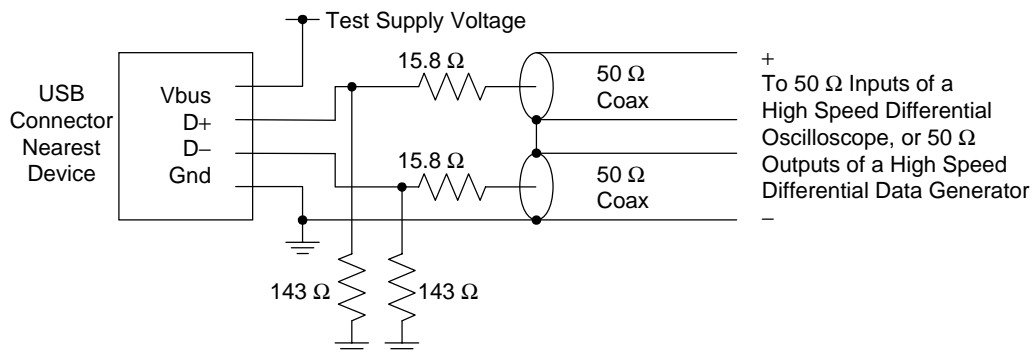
Test Supply Voltage

USB Connector Nearest Device

Vbus
D+
D–
Gnd

15.8 Ω

15.8 Ω

50 Ω Coax

50 Ω Coax

+

To 50 Ω Inputs of a High Speed Differential Oscilloscope, or 50 Ω Outputs of a High Speed Differential Data Generator

–

143 Ω

143 Ω